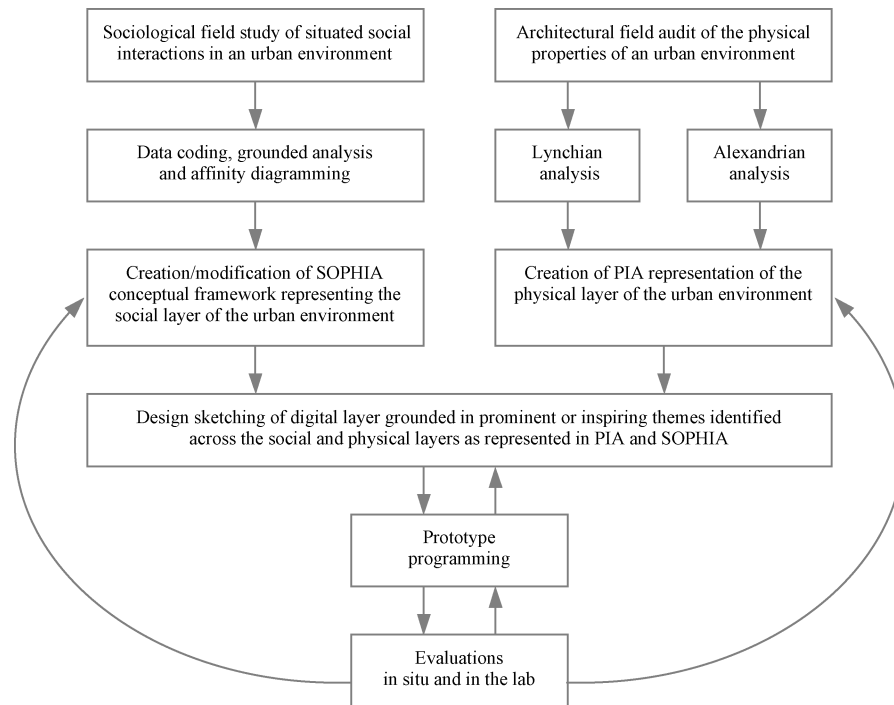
Sociological field study of situated social interactions in an urban environment

Architectural field audit of the physical properties of an urban environment

Data coding, grounded analysis and affinity diagramming

Lynchian analysis

Alexandrian analysis

Creation/modification of SOPHIA conceptual framework representing the social layer of the urban environment

Creation of PIA representation of the physical layer of the urban environment

Design sketching of digital layer grounded in prominent or inspiring themes identified across the social and physical layers as represented in PIA and SOPHIA

Prototype programming

Evaluations in situ and in the lab